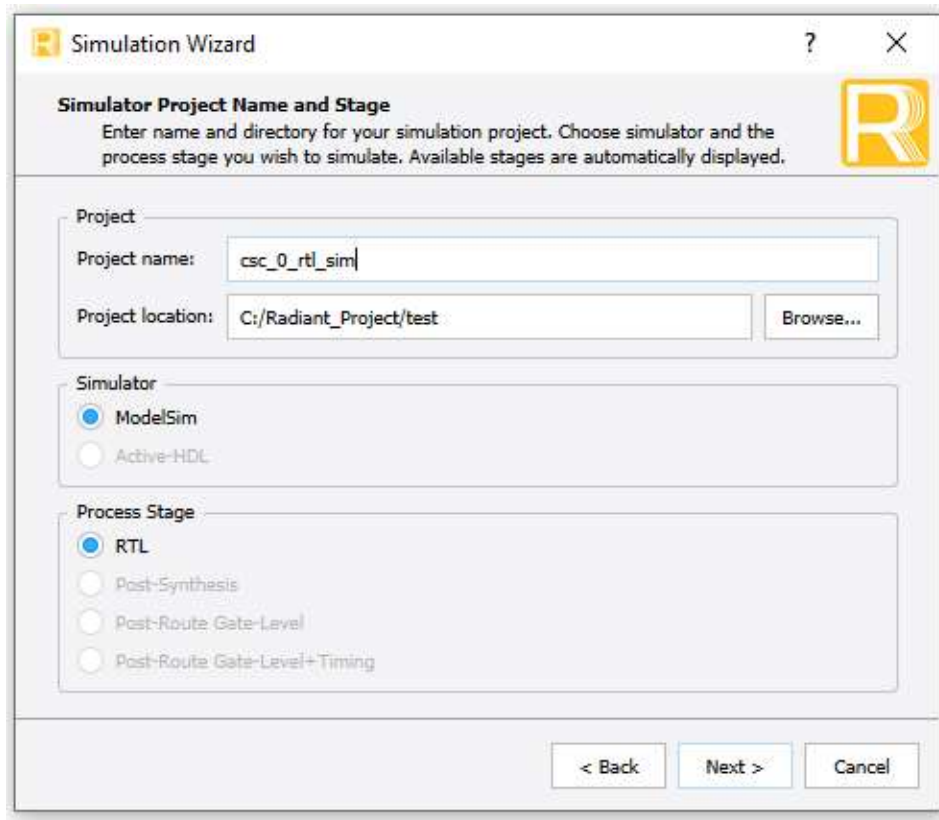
Simulation Wizard

?

×

**Simulator Project Name and Stage**

Enter name and directory for your simulation project. Choose simulator and the process stage you wish to simulate. Available stages are automatically displayed.

Project

Project name: csc_0_rtl_sim

Project location: C:/Radiant_Project/test

Browse...

Simulator

ModelSim

Active-HDL

Process Stage

RTL

Post-Synthesis

Post-Route Gate-Level

Post-Route Gate-Level+Timing

< Back

Next >

Cancel